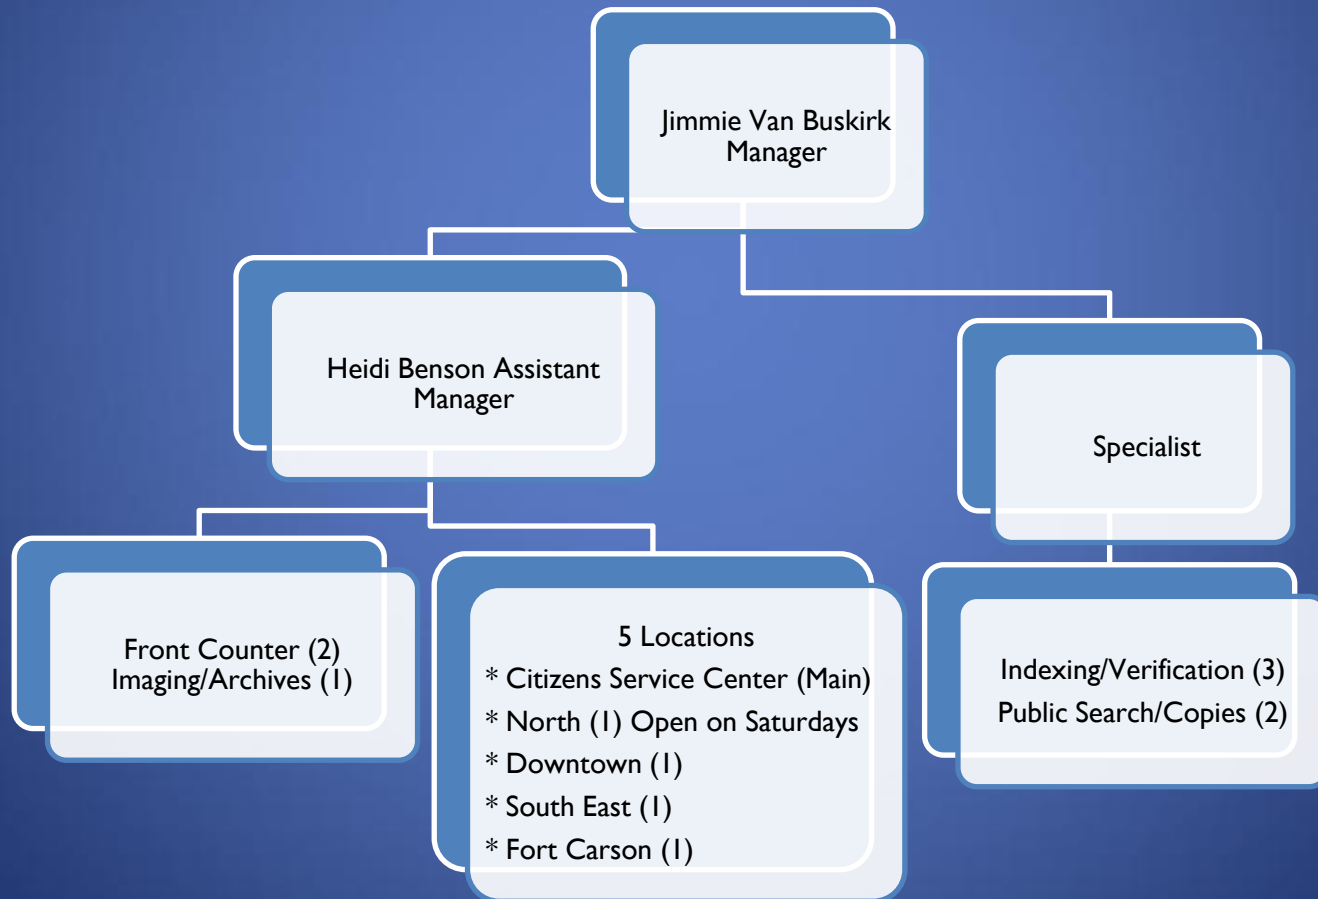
Jimmie Van Buskirk Manager

Heidi Benson Assistant Manager

Specialist

Front Counter (2)
Imaging/Archives (1)

5 Locations
* Citizens Service Center (Main)
* North (1) Open on Saturdays
* Downtown (1)
* South East (1)
* Fort Carson (1)

Indexing/Verification (3)
Public Search/Copies (2)